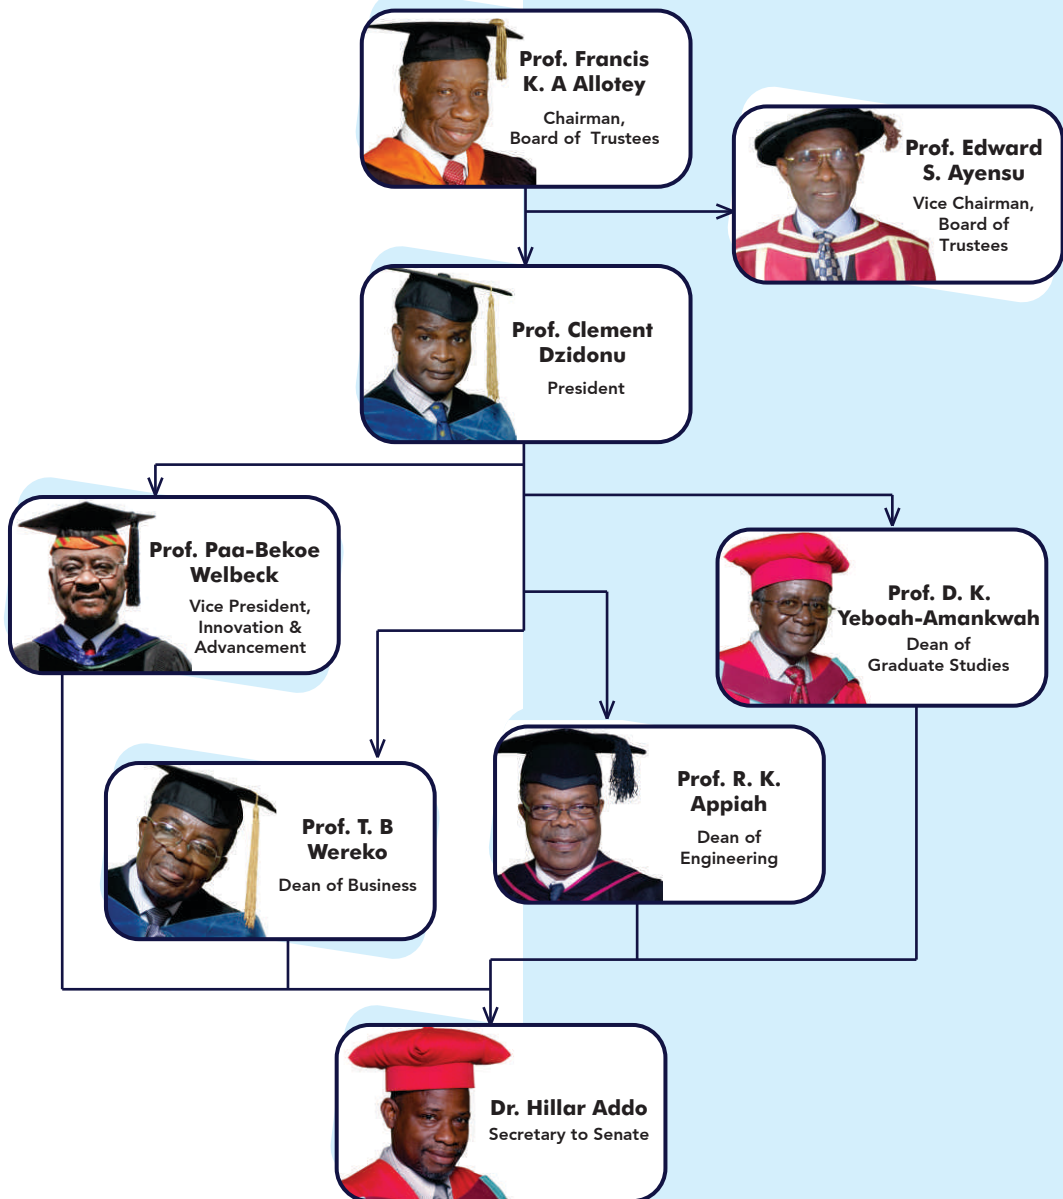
Prof. Francis K. A Allotey
Chairman, Board of Trustees

Prof. Edward S. Ayensu
Vice Chairman, Board of Trustees

Prof. Clement Dzidonu
President

Prof. Paa-Bekoe Welbeck
Vice President, Innovation & Advancement

Prof. D. K. Yeboah-Amankwah
Dean of Graduate Studies

Prof. T. B Wereko
Dean of Business

Prof. R. K. Appiah
Dean of Engineering

Dr. Hillar Addo
Secretary to Senate